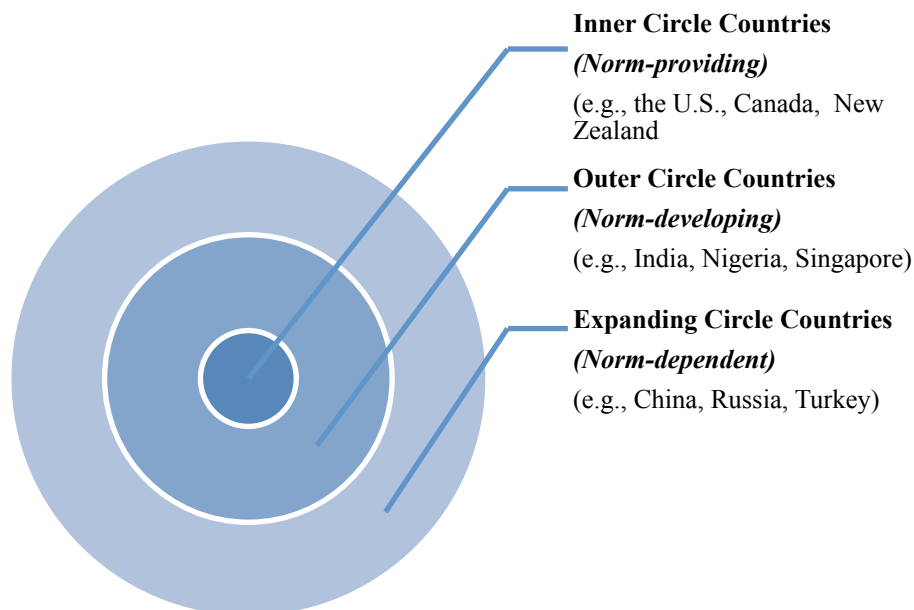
Inner Circle Countries
*(Norm-providing)*
(e.g., the U.S., Canada, New Zealand

Outer Circle Countries
*(Norm-developing)*
(e.g., India, Nigeria, Singapore)

Expanding Circle Countries
*(Norm-dependent)*
(e.g., China, Russia, Turkey)